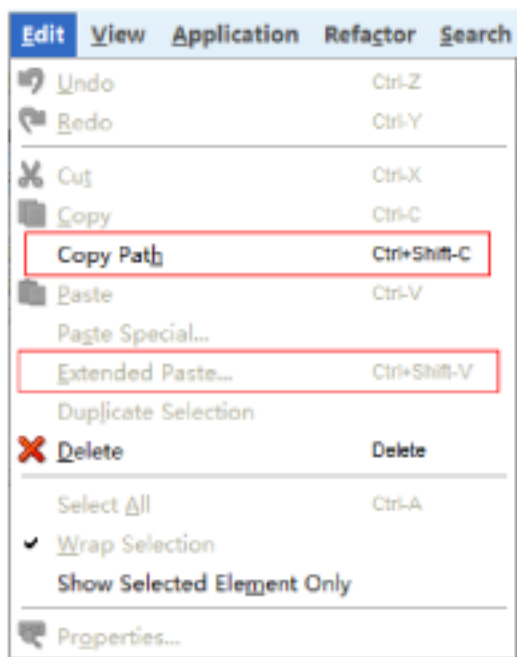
Edit View Application Refactor Search

Undo Ctrl-Z
Redo Ctrl-Y
Cut Ctrl-X
Copy Ctrl-C
Copy Path Ctrl+Shift-C
Paste Ctrl-V
Paste Special...
Extended Paste... Ctrl+Shift-V
Duplicate Selection
Delete Delete
Select All Ctrl-A
Wrap Selection
Show Selected Element Only
Properties...